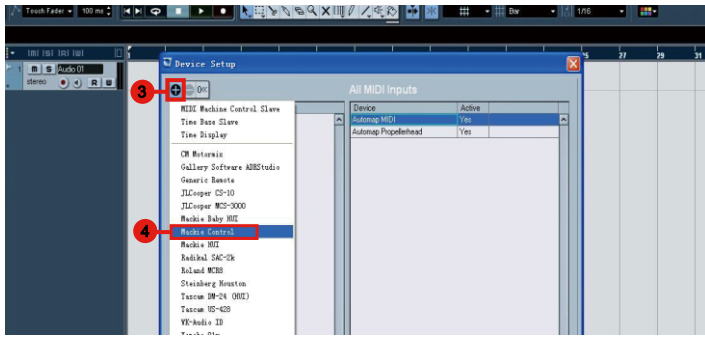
Touch Fader 100 ms

Bar

1/16

m S Audio 01

stereo R W

25 27 29 31

Device Setup

3

4

All MIDI Inputs

MIDI Machine Control Slave
Time Base Slave
Time Display
CM Motormix
Gallery Software ABRStudio
Generic Remote
JLCooper CS-10
JLCooper MCS-3000
Mackie Baby HUI
Mackie Control
Mackie HUI
Radikal SAC-2k
Roland MCR8
Steinberg Houston
Tascam DM-24 (HUI)
Tascam US-428
WK-Audio ID
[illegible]

| Device | Active |
|---|---|
| Automap MIDI | Yes |
| Automap Propellerhead | Yes |